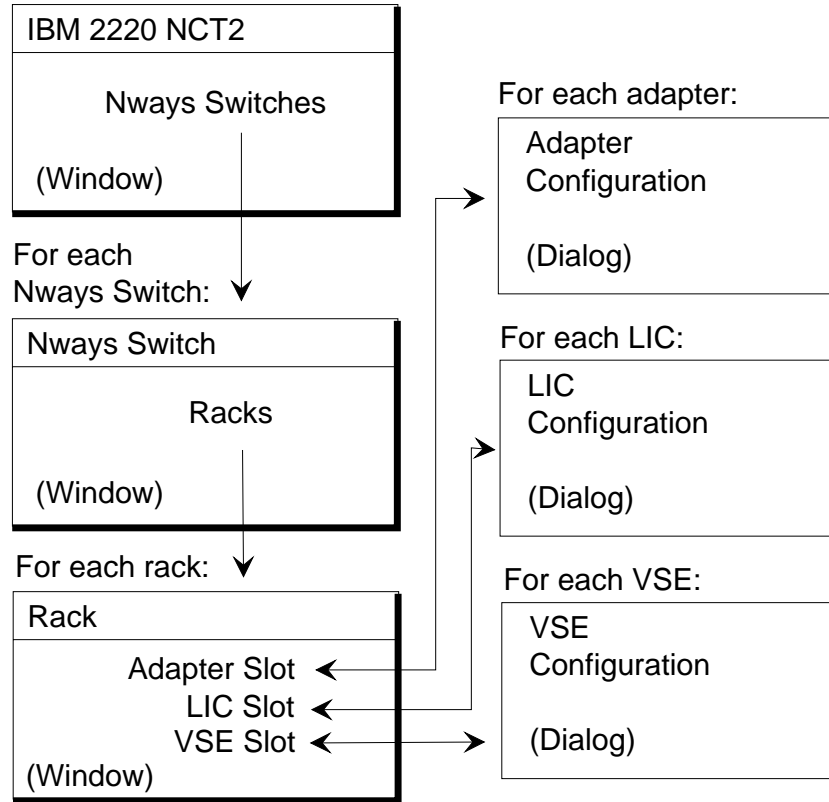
IBM 2220 NCT2

Nways Switches

(Window)

For each Nways Switch:

Nways Switch

Racks

(Window)

For each rack:

Rack

Adapter Slot
LIC Slot
VSE Slot

(Window)

For each adapter:

Adapter Configuration

(Dialog)

For each LIC:

LIC Configuration

(Dialog)

For each VSE:

VSE Configuration

(Dialog)